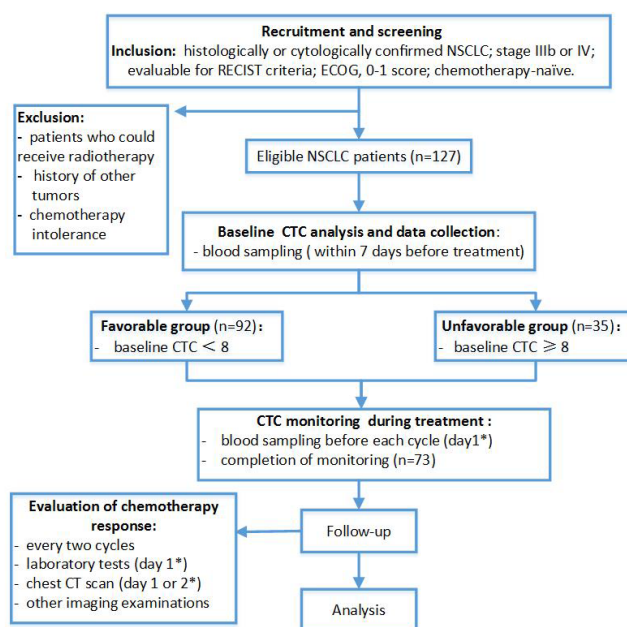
Recruitment and screening
Inclusion: histologically or cytologically confirmed NSCLC; stage IIIb or IV; evaluable for RECIST criteria; ECOG, 0-1 score; chemotherapy-naïve.

Exclusion:
- patients who could receive radiotherapy
- history of other tumors
- chemotherapy intolerance

Eligible NSCLC patients (n=127)

Baseline CTC analysis and data collection:
- blood sampling ( within 7 days before treatment)

Favorable group (n=92):
- baseline CTC < 8

Unfavorable group (n=35):
- baseline CTC ≥ 8

CTC monitoring during treatment :
- blood sampling before each cycle (day1*)
- completion of monitoring (n=73)

Evaluation of chemotherapy response:
- every two cycles
- laboratory tests (day 1*)
- chest CT scan (day 1 or 2*)
- other imaging examinations

Follow-up

Analysis